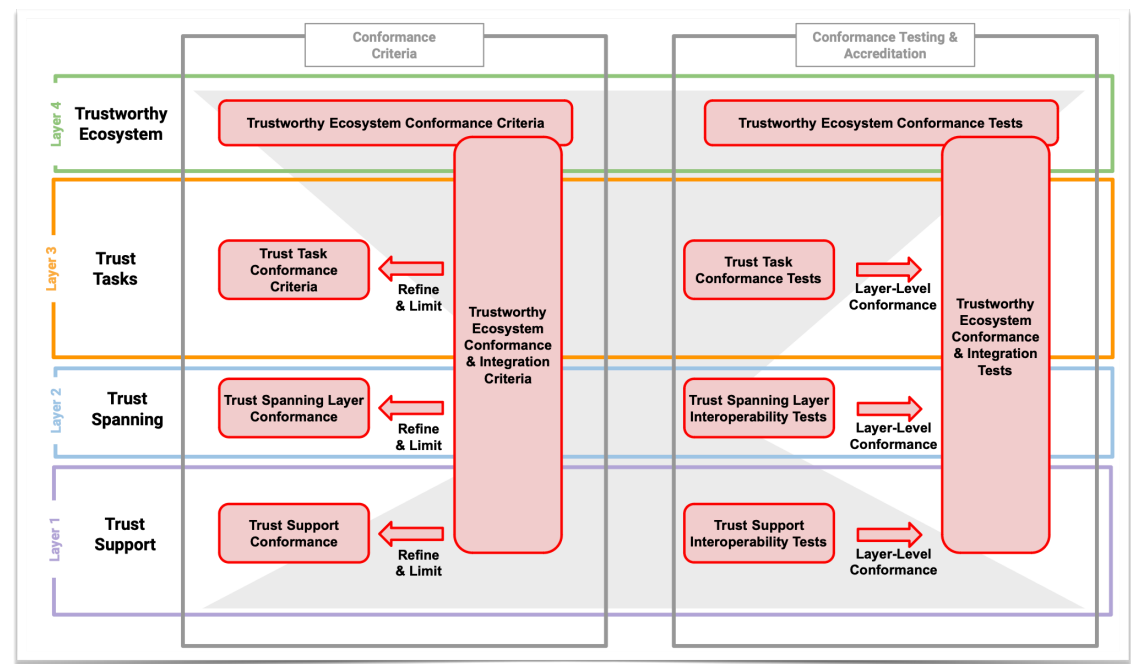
Conformance Criteria

Conformance Testing & Accreditation

Layer 4

Trustworthy Ecosystem

Trustworthy Ecosystem Conformance Criteria

Trustworthy Ecosystem Conformance Tests

Layer 3

Trust Tasks

Trust Task Conformance Criteria

Refine & Limit

Trustworthy Ecosystem Conformance & Integration Criteria

Trust Task Conformance Tests

Layer-Level Conformance

Trustworthy Ecosystem Conformance & Integration Tests

Layer 2

Trust Spanning

Trust Spanning Layer Conformance

Refine & Limit

Trust Spanning Layer Interoperability Tests

Layer-Level Conformance

Layer 1

Trust Support

Trust Support Conformance

Refine & Limit

Trust Support Interoperability Tests

Layer-Level Conformance